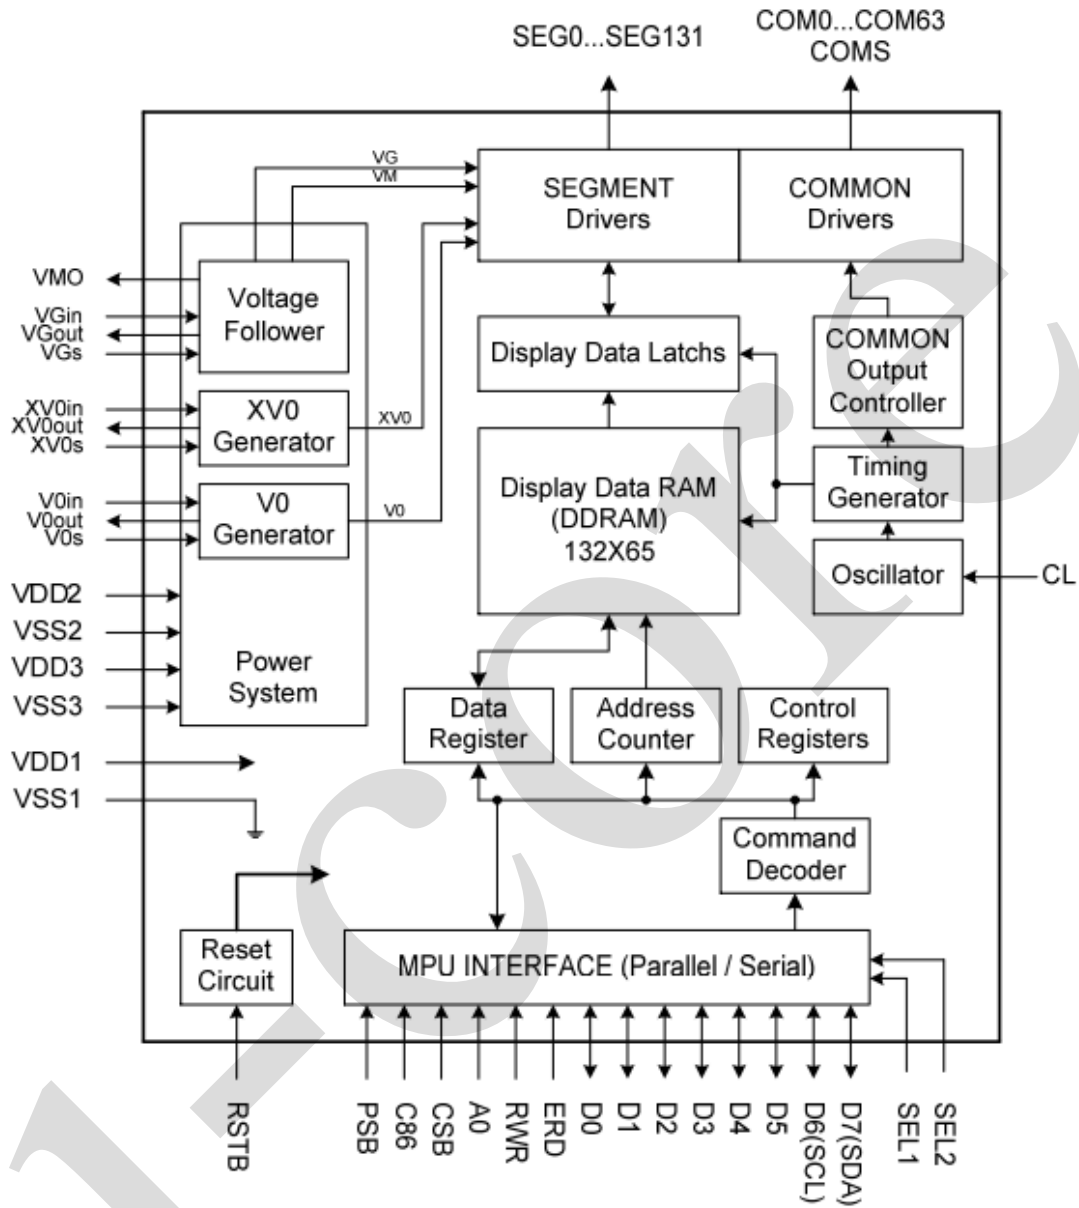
SEG0...SEG131
COM0...COM63
COMS

VG
VM

SEGMENT
Drivers

COMMON
Drivers

VMO
VGin
VGout
VGs

Voltage
Follower

Display Data Latches

COMMON
Output
Controller

XV0in
XV0out
XV0s

XV0
Generator

XV0

V0in
V0out
V0s

V0
Generator

V0

Display Data RAM
(DDRAM)
132X65

Timing
Generator

Oscillator

CL

VDD2
VSS2
VDD3
VSS3

Power
System

Data
Register

Address
Counter

Control
Registers

VDD1
VSS1

Command
Decoder

Reset
Circuit

MPU INTERFACE (Parallel / Serial)

RSTB
PSB
C86
CSB
A0
RWR
ERD
D0
D1
D2
D3
D4
D5
D6(SCL)
D7(SDA)
SEL1
SEL2